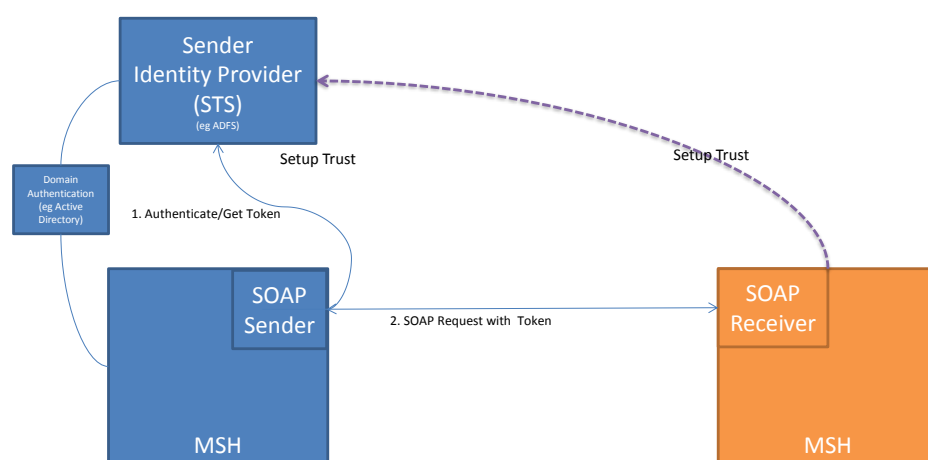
Sender Identity Provider (STS)
(eg ADFS)

Setup Trust

Setup Trust

Domain Authentication (eg Active Directory)

1. Authenticate/Get Token

SOAP Sender

2. SOAP Request with Token

SOAP Receiver

MSH

MSH